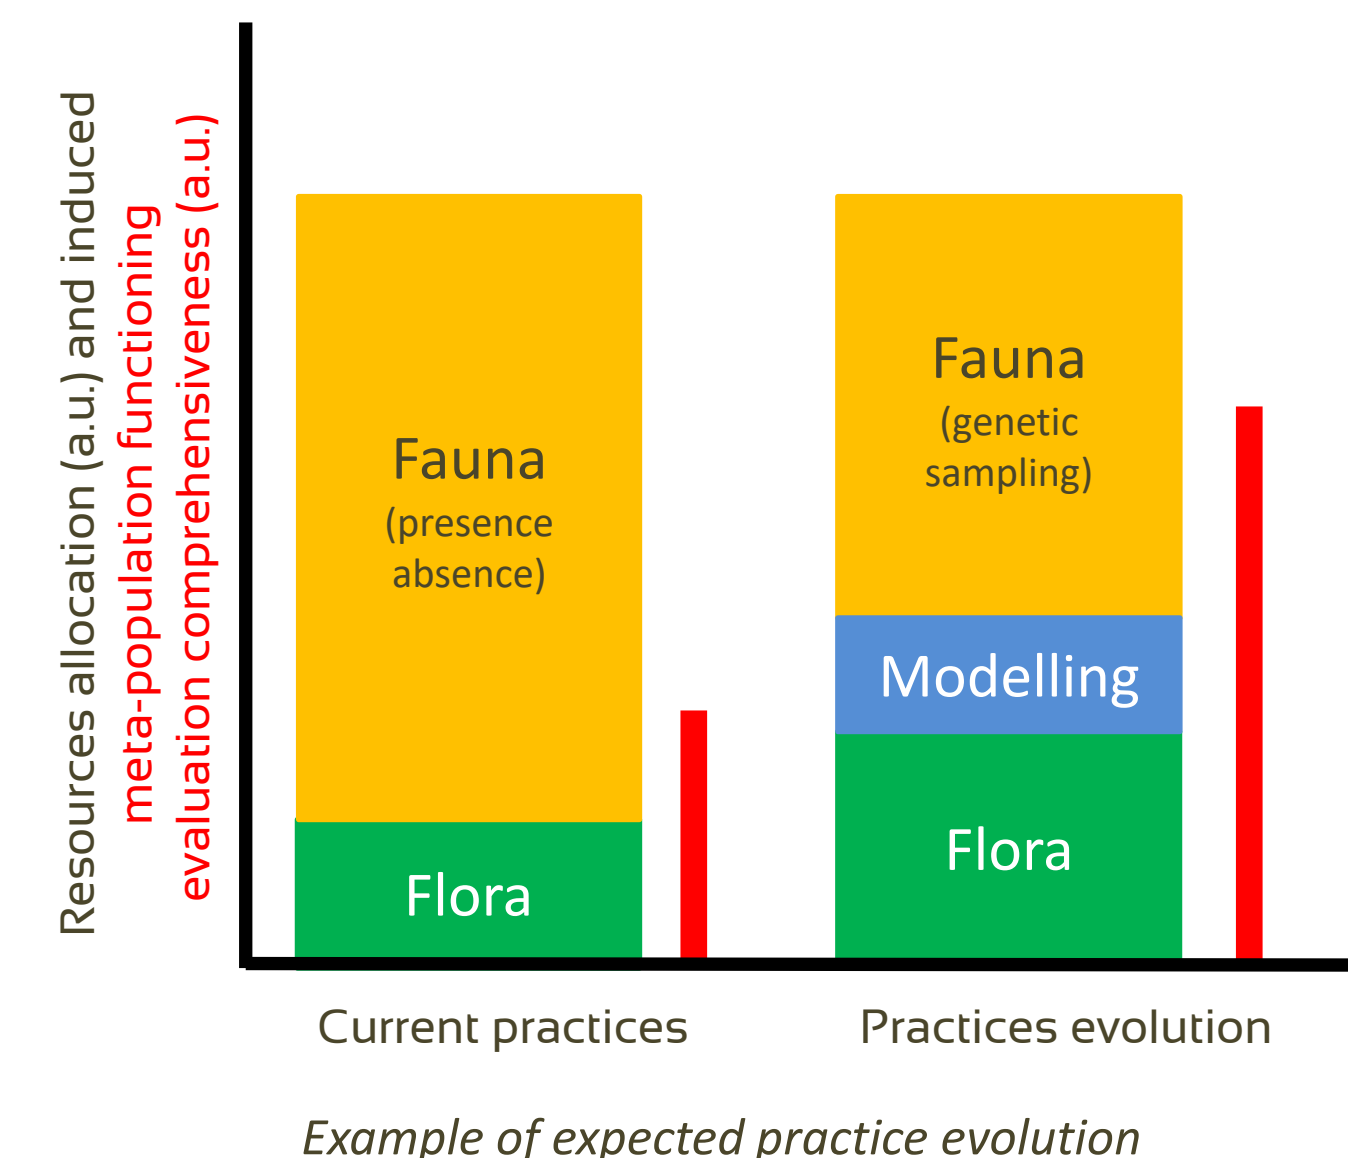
Resources allocation (a.u.) and induced meta-population functioning evaluation comprehensiveness (a.u.)

Fauna
(presence absence)

Flora

Fauna
(genetic sampling)

Modelling

Flora

Current practices

Practices evolution

*Example of expected practice evolution*